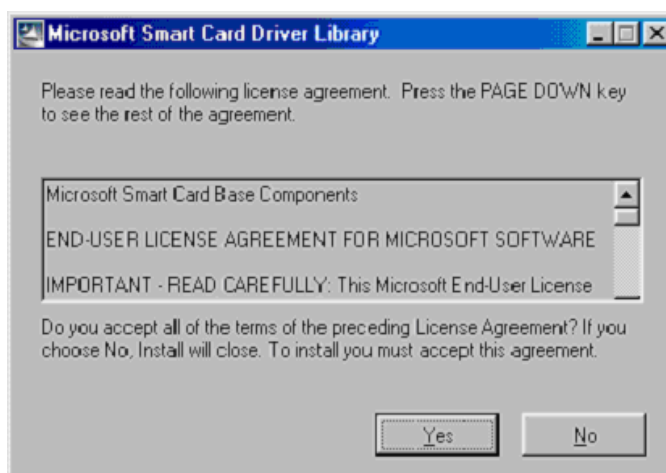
Microsoft Smart Card Driver Library

Please read the following license agreement. Press the PAGE DOWN key to see the rest of the agreement.

Microsoft Smart Card Base Components

END-USER LICENSE AGREEMENT FOR MICROSOFT SOFTWARE

IMPORTANT - READ CAREFULLY: This Microsoft End-User License

Do you accept all of the terms of the preceding License Agreement? If you choose No, Install will close. To install you must accept this agreement.

Yes

No